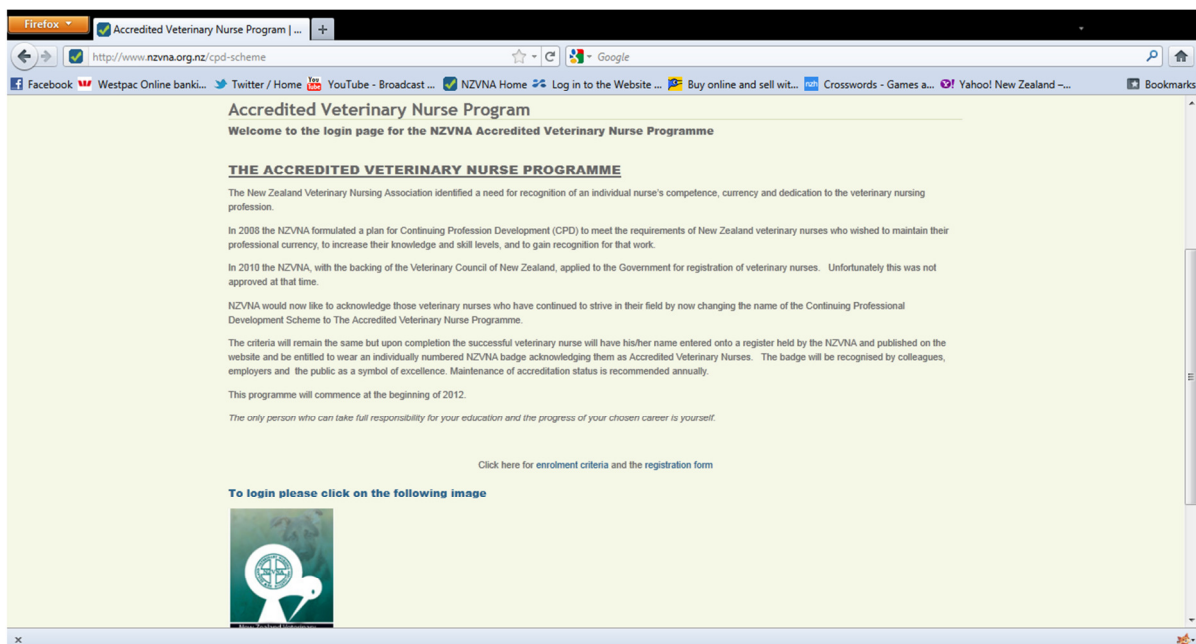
Firefox
Accredited Veterinary Nurse Program | ...
+
http://www.nzvna.org.nz/cpd-scheme
Google
Facebook Westpac Online banki... Twitter / Home YouTube - Broadcast ... NZVNA Home Log in to the Website ... Buy online and sell wit... Crosswords - Games a... Yahoo! New Zealand -... Bookmarks

Accredited Veterinary Nurse Program

Welcome to the login page for the NZVNA Accredited Veterinary Nurse Programme

THE ACCREDITED VETERINARY NURSE PROGRAMME

The New Zealand Veterinary Nursing Association identified a need for recognition of an individual nurse's competence, currency and dedication to the veterinary nursing profession.

In 2008 the NZVNA formulated a plan for Continuing Profession Development (CPD) to meet the requirements of New Zealand veterinary nurses who wished to maintain their professional currency, to increase their knowledge and skill levels, and to gain recognition for that work.

In 2010 the NZVNA, with the backing of the Veterinary Council of New Zealand, applied to the Government for registration of veterinary nurses. Unfortunately this was not approved at that time.

NZVNA would now like to acknowledge those veterinary nurses who have continued to strive in their field by now changing the name of the Continuing Professional Development Scheme to The Accredited Veterinary Nurse Programme.

The criteria will remain the same but upon completion the successful veterinary nurse will have his/her name entered onto a register held by the NZVNA and published on the website and be entitled to wear an individually numbered NZVNA badge acknowledging them as Accredited Veterinary Nurses. The badge will be recognised by colleagues, employers and the public as a symbol of excellence. Maintenance of accreditation status is recommended annually.

This programme will commence at the beginning of 2012.

The only person who can take full responsibility for your education and the progress of your chosen career is yourself.

Click here for enrolment criteria and the registration form

To login please click on the following image

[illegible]

×